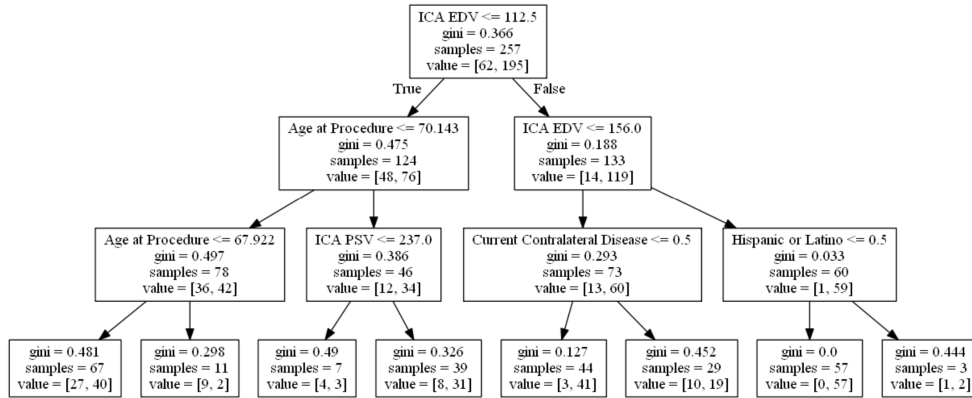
ICA EDV <= 112.5
gini = 0.366
samples = 257
value = [62, 195]

True

False

Age at Procedure <= 70.143
gini = 0.475
samples = 124
value = [48, 76]

ICA EDV <= 156.0
gini = 0.188
samples = 133
value = [14, 119]

Age at Procedure <= 67.922
gini = 0.497
samples = 78
value = [36, 42]

ICA PSV <= 237.0
gini = 0.386
samples = 46
value = [12, 34]

Current Contralateral Disease <= 0.5
gini = 0.293
samples = 73
value = [13, 60]

Hispanic or Latino <= 0.5
gini = 0.033
samples = 60
value = [1, 59]

gini = 0.481
samples = 67
value = [27, 40]

gini = 0.298
samples = 11
value = [9, 2]

gini = 0.49
samples = 7
value = [4, 3]

gini = 0.326
samples = 39
value = [8, 31]

gini = 0.127
samples = 44
value = [3, 41]

gini = 0.452
samples = 29
value = [10, 19]

gini = 0.0
samples = 57
value = [0, 57]

gini = 0.444
samples = 3
value = [1, 2]